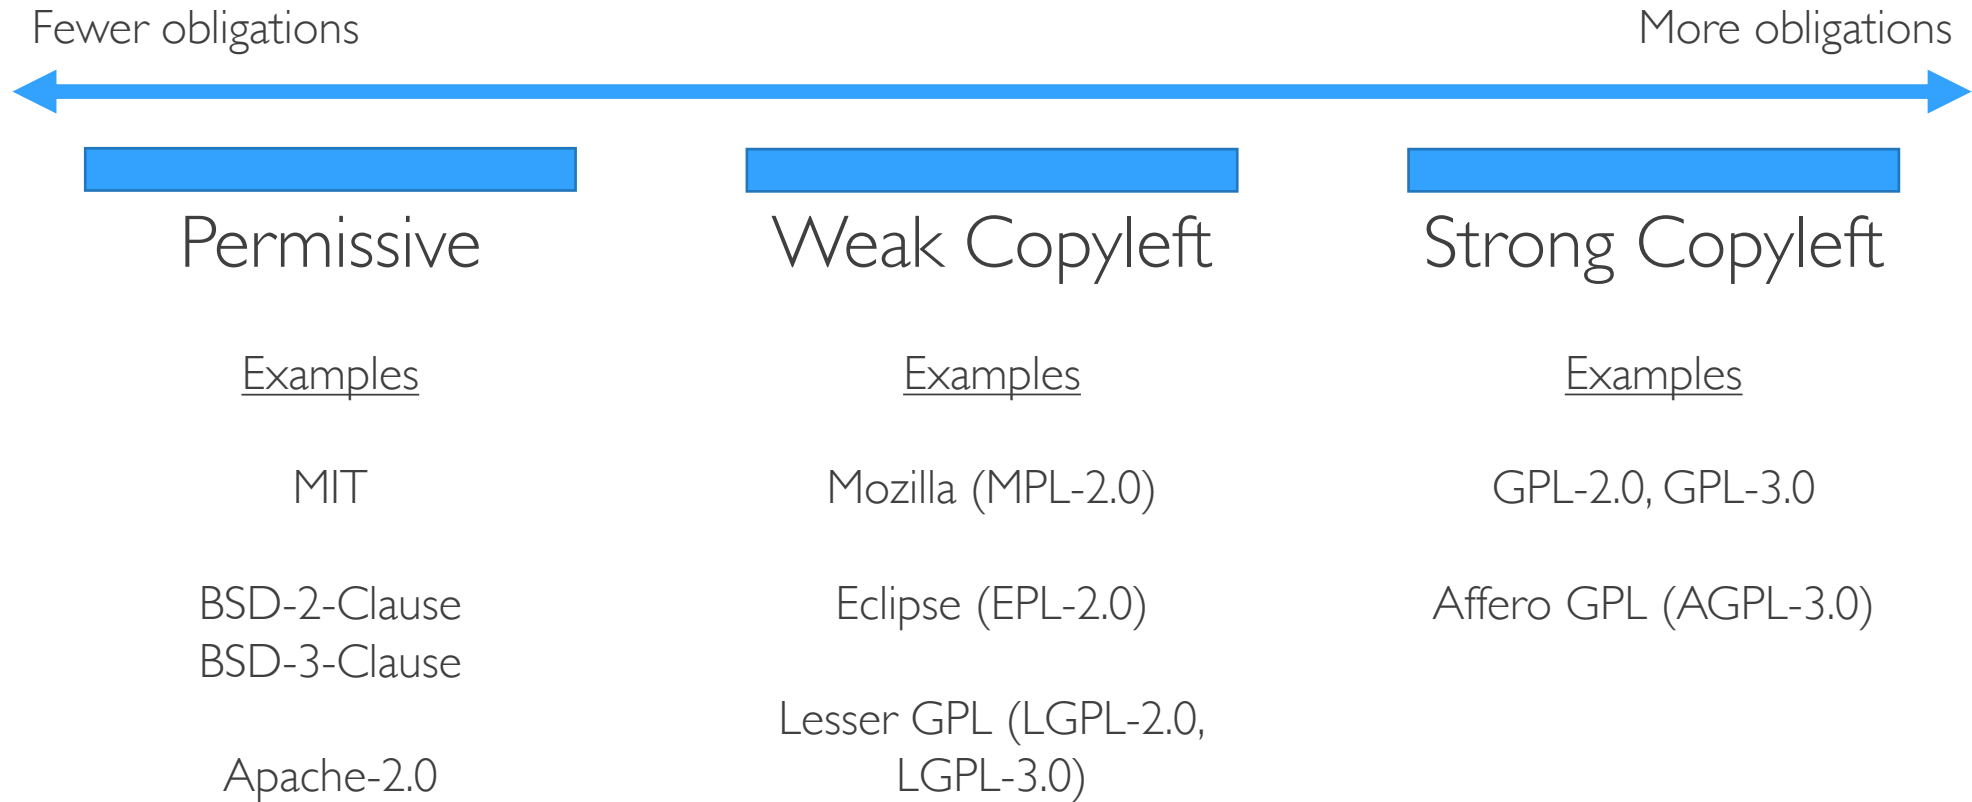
Fewer obligations

More obligations

Permissive

Examples

MIT

BSD-2-Clause
BSD-3-Clause

Apache-2.0

Weak Copyleft

Examples

Mozilla (MPL-2.0)

Eclipse (EPL-2.0)

Lesser GPL (LGPL-2.0, LGPL-3.0)

Strong Copyleft

Examples

GPL-2.0, GPL-3.0

Affero GPL (AGPL-3.0)